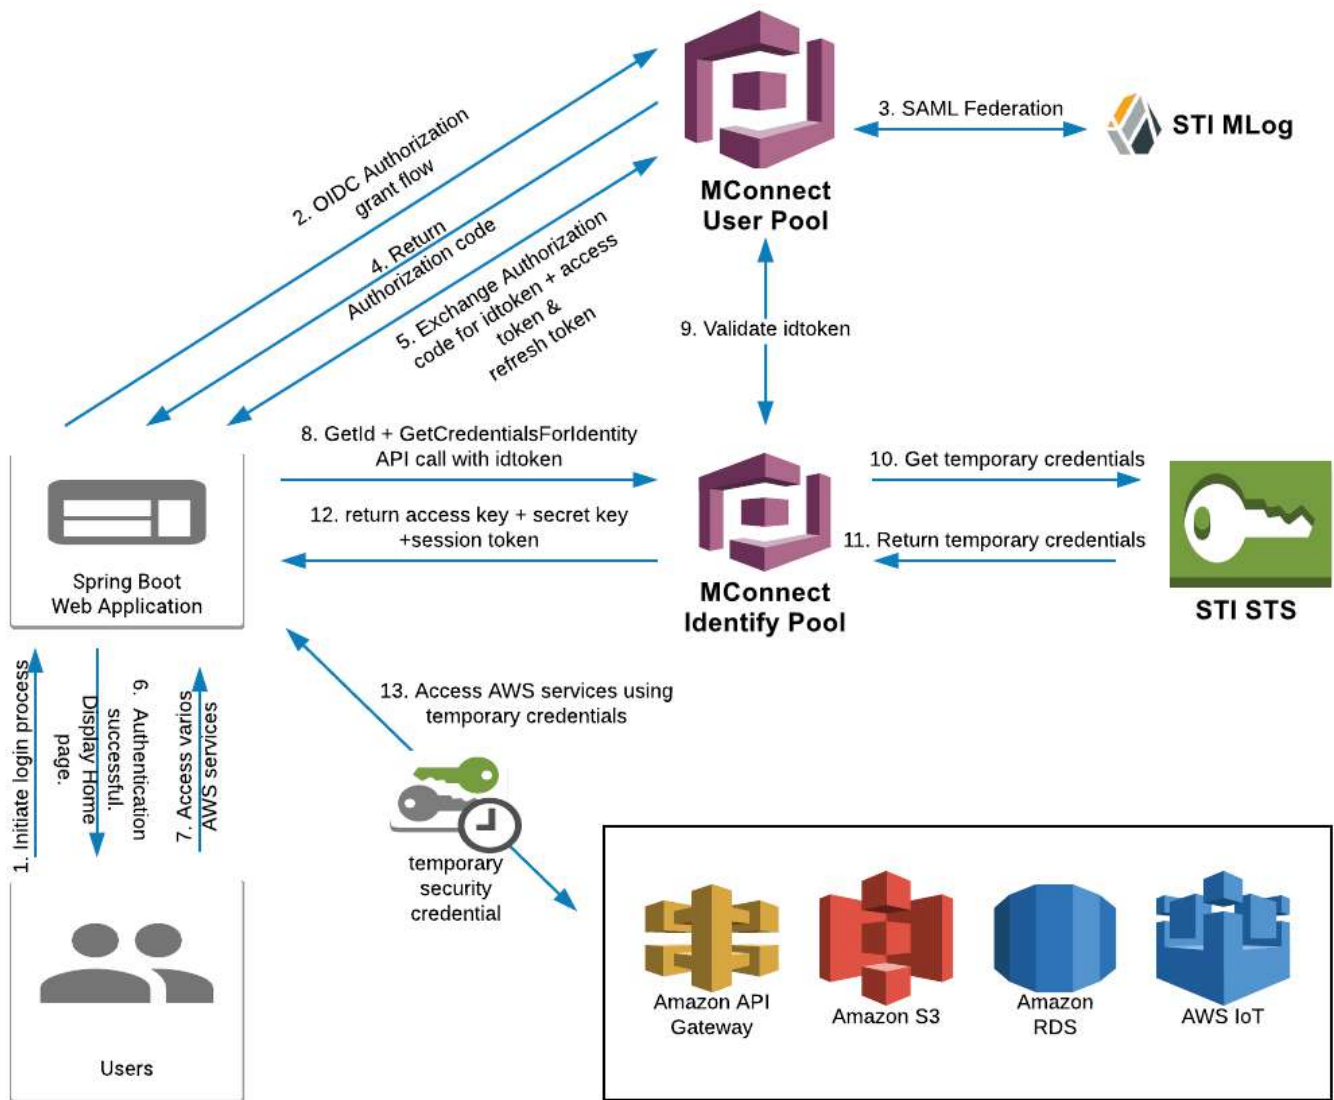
MConnect
User Pool

3. SAML Federation

STI MLog

2. OIDC Authorization grant flow

4. Return Authorization code

5. Exchange Authorization code for idtoken + access token & refresh token

9. Validate idtoken

8. GetId + GetCredentialsForIdentity API call with idtoken

12. return access key + secret key +session token

10. Get temporary credentials

11. Return temporary credentials

MConnect
Identify Pool

STI STS

Spring Boot
Web Application

1. Initiate login process

6. Authentication successful. Display Home page.

7. Access varios AWS services

13. Access AWS services using temporary credentials

temporary security credential

Users

Amazon API Gateway

Amazon S3

Amazon RDS

AWS IoT